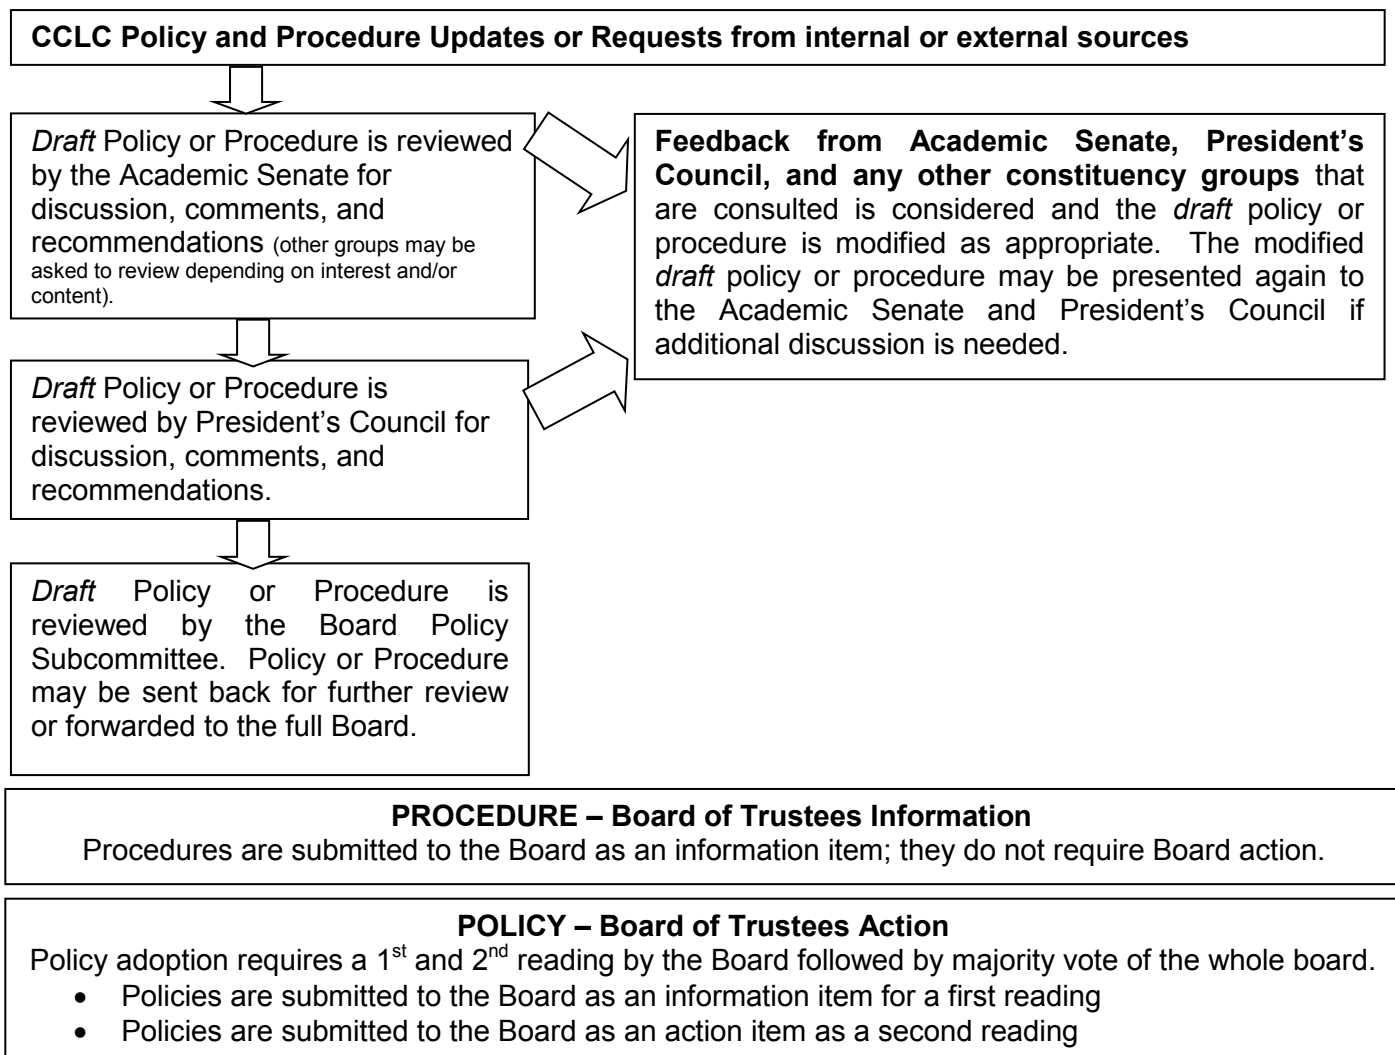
CCLC Policy and Procedure Updates or Requests from internal or external sources

*Draft* Policy or Procedure is reviewed by the Academic Senate for discussion, comments, and recommendations (other groups may be asked to review depending on interest and/or content).

**Feedback from Academic Senate, President's Council, and any other constituency groups** that are consulted is considered and the *draft* policy or procedure is modified as appropriate. The modified *draft* policy or procedure may be presented again to the Academic Senate and President's Council if additional discussion is needed.

*Draft* Policy or Procedure is reviewed by President's Council for discussion, comments, and recommendations.

*Draft* Policy or Procedure is reviewed by the Board Policy Subcommittee. Policy or Procedure may be sent back for further review or forwarded to the full Board.

**PROCEDURE – Board of Trustees Information**
Procedures are submitted to the Board as an information item; they do not require Board action.

**POLICY – Board of Trustees Action**
Policy adoption requires a 1$^{st}$ and 2$^{nd}$ reading by the Board followed by majority vote of the whole board.
• Policies are submitted to the Board as an information item for a first reading
• Policies are submitted to the Board as an action item as a second reading